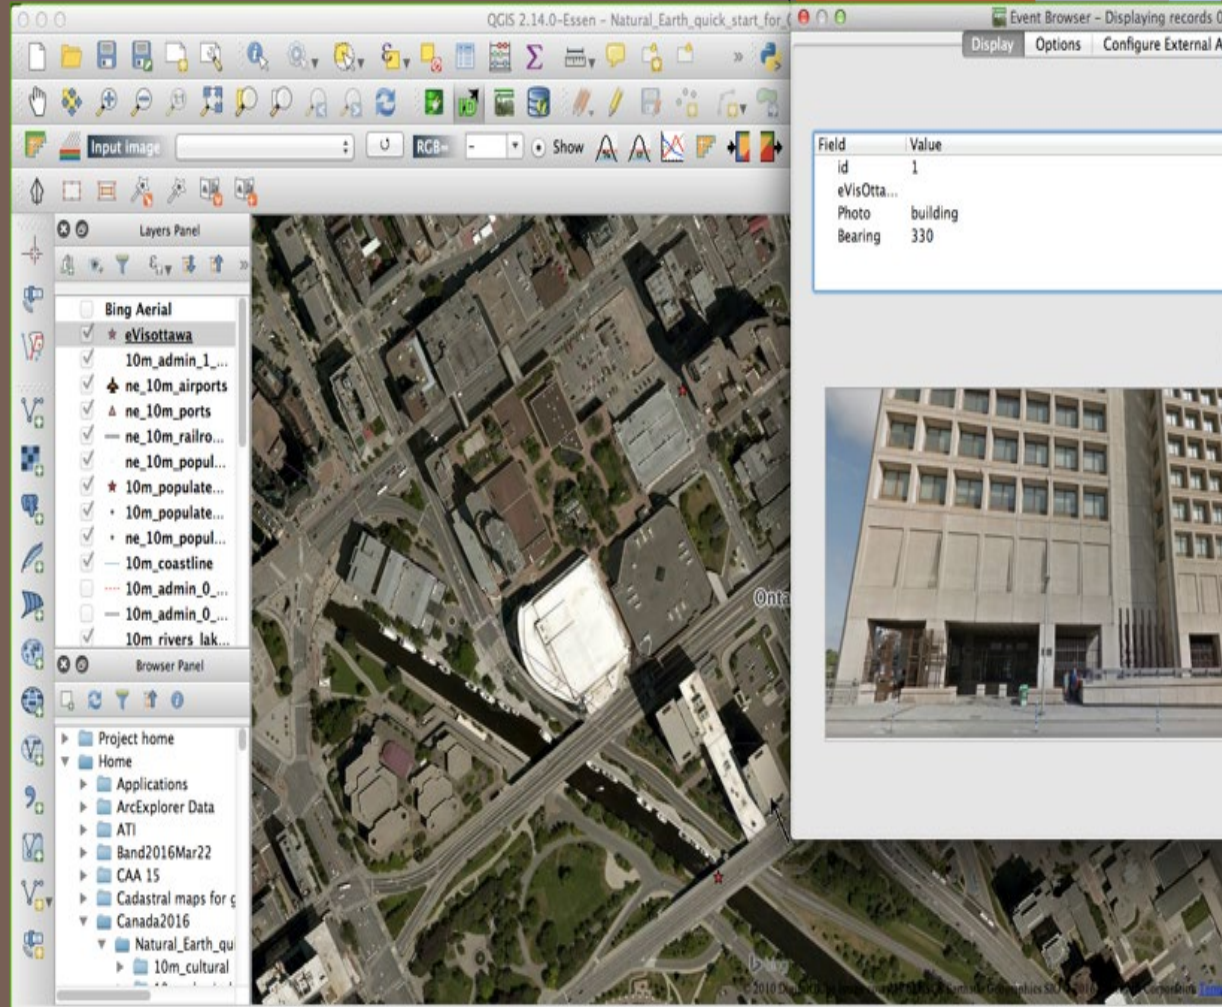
QGIS 2.14.0-Essen - Natural_Earth_quick_start_for_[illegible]

Input image
RGB
Show

Layers Panel

Bing Aerial
eVisottawa
10m_admin_1_...
ne_10m_airports
ne_10m_ports
ne_10m_railro...
ne_10m_popul...
10m_populate...
10m_populate...
ne_10m_popul...
10m_coastline
10m_admin_0_...
10m_admin_0_...
10m_rivers_lak...

Browser Panel

Project home
Home
Applications
ArcExplorer Data
ATI
Band2016Mar22
CAA 15
Cadastral maps for g
Canada2016
Natural_Earth_qu
10m_cultural

Onta

Event Browser - Displaying records 0

Display
Options
Configure External A

| Field | Value |
|---|---|
| id | 1 |
| eVisOtta... | |
| Photo | building |
| Bearing | 330 |

© 2010 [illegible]